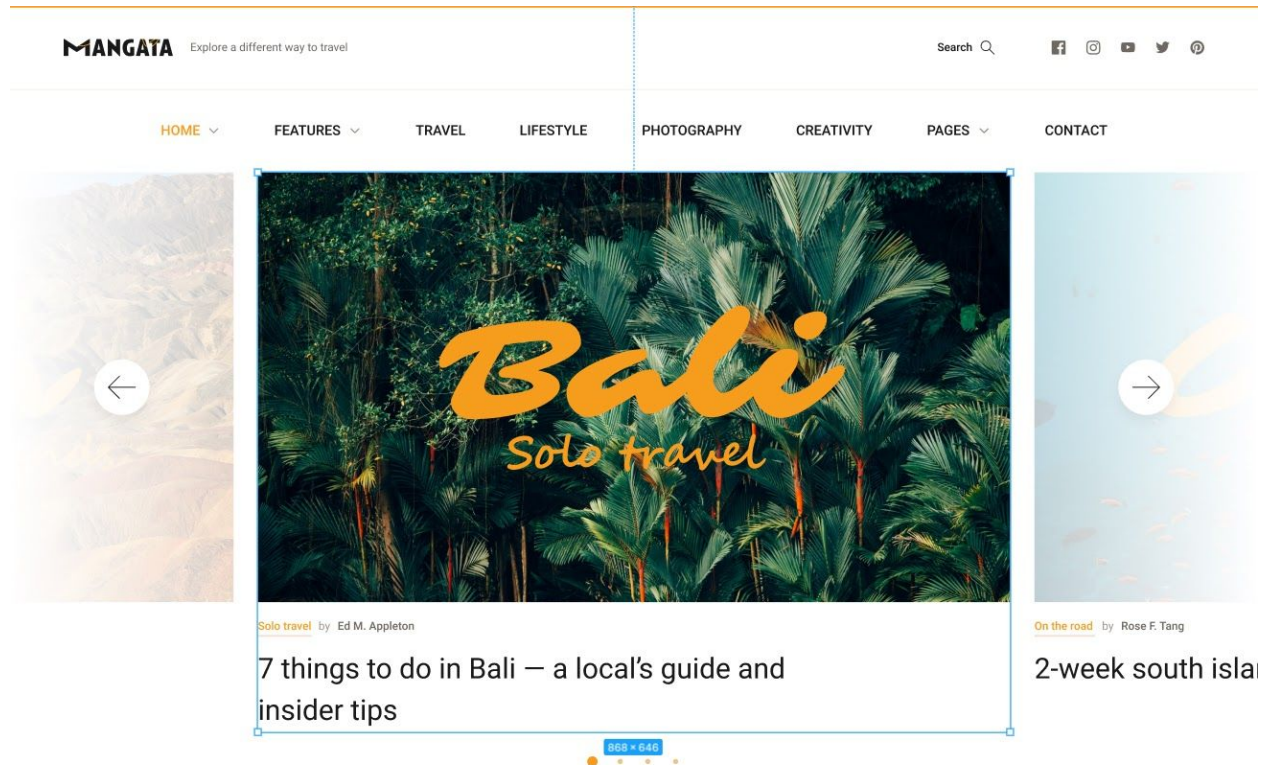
MANGATA Explore a different way to travel

Search

HOME FEATURES TRAVEL LIFESTYLE PHOTOGRAPHY CREATIVITY PAGES CONTACT

Bali
Solo travel

Solo travel by Ed M. Appleton

7 things to do in Bali — a local's guide and insider tips

On the road by Rose F. Tang

2-week south isla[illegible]

868 × 646